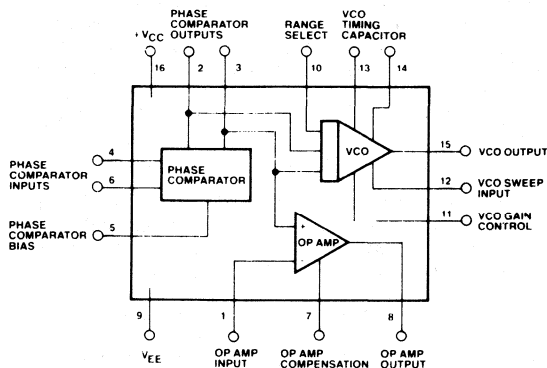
+$V_{CC}$
PHASE COMPARATOR OUTPUTS
RANGE SELECT
VCO TIMING CAPACITOR
16
2
3
10
13
14
PHASE COMPARATOR INPUTS
4
6
PHASE COMPARATOR
VCO
15
VCO OUTPUT
12
VCO SWEEP INPUT
11
VCO GAIN CONTROL
PHASE COMPARATOR BIAS
5
+
-
OP AMP
9
1
7
8
$V_{EE}$
OP AMP INPUT
OP AMP COMPENSATION
OP AMP OUTPUT